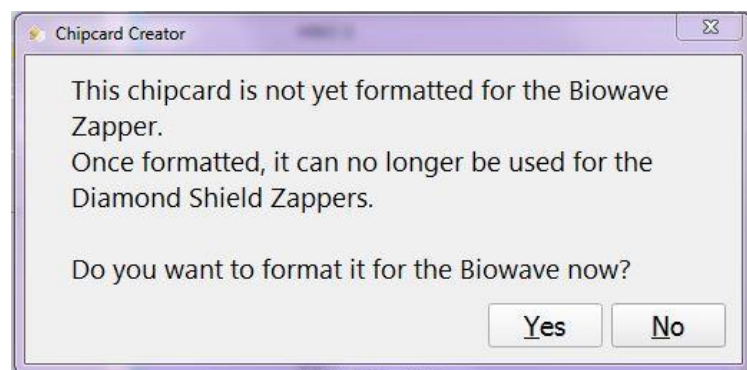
Chipcard Creator

This chipcard is not yet formatted for the Biowave Zapper.
Once formatted, it can no longer be used for the Diamond Shield Zappers.

Do you want to format it for the Biowave now?

Yes
No